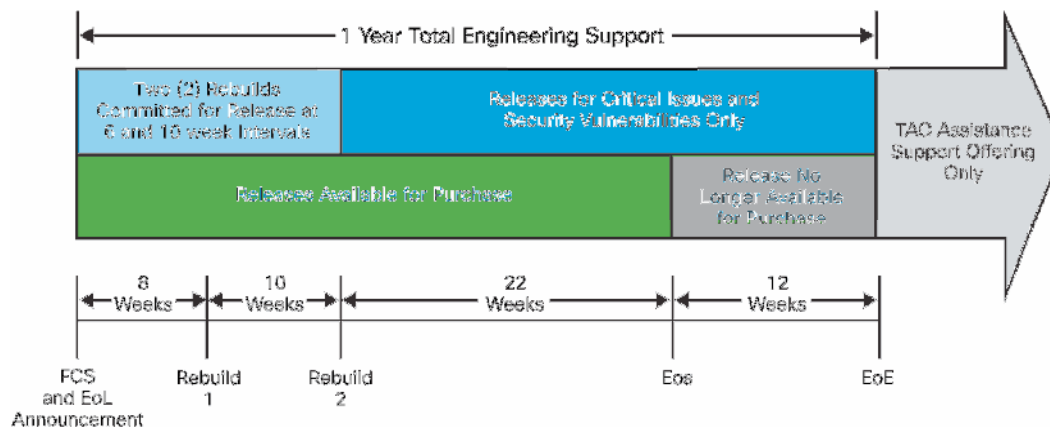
1 Year Total Engineering Support

Two (2) Rebuilds Committed for Release at 6 and 10 week Intervals

Releases for Critical Issues and Security Vulnerabilities Only

TAC Assistance Support Offering Only

Releases Available for Purchase

Release No Longer Available for Purchase

8 Weeks

10 Weeks

22 Weeks

12 Weeks

FCS and EoL Announcement

Rebuild 1

Rebuild 2

Eos

EoE